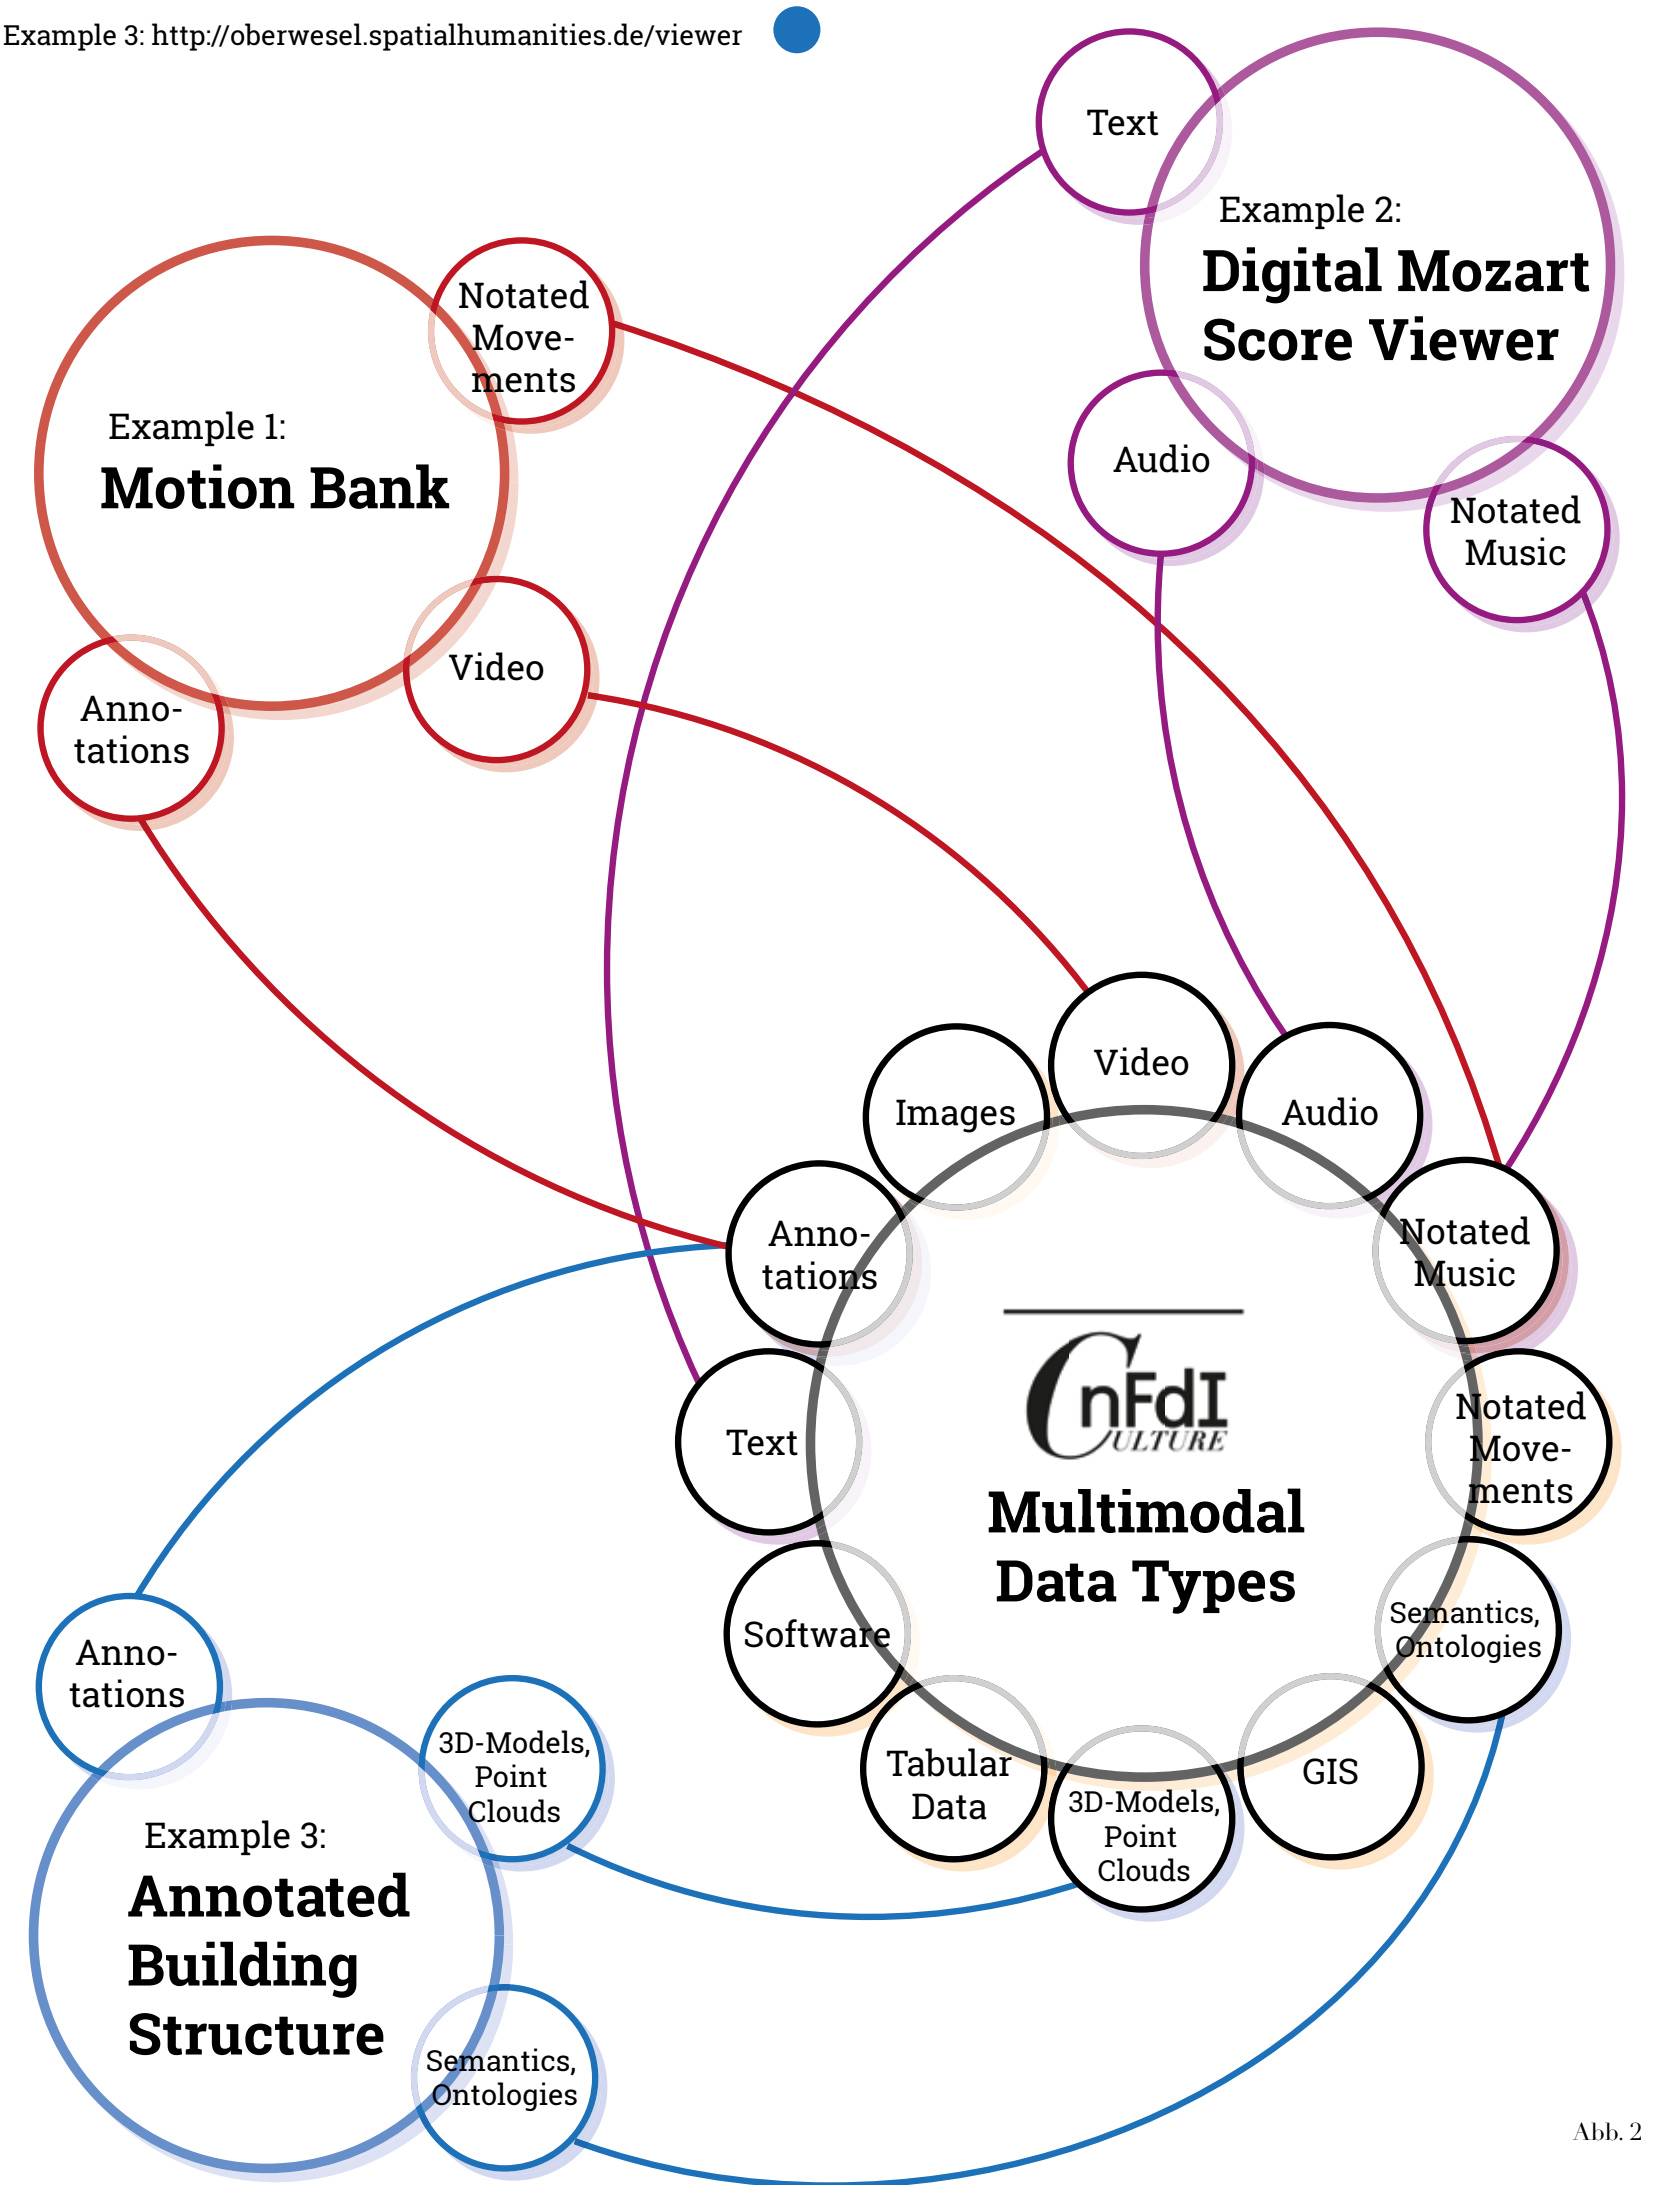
Example 3: http://oberwesel.spatialhumanities.de/viewer

Text

Example 2:
Digital Mozart Score Viewer

Audio

Notated Music

Notated Movements

Example 1:
Motion Bank

Video

Annotations

Video

Images

Audio

Annotations

Notated Music

CnFdI CULTURE

Text

Notated Movements

Multimodal Data Types

Software

Semantics, Ontologies

Tabular Data

3D-Models, Point Clouds

GIS

Annotations

3D-Models, Point Clouds

Example 3:
Annotated Building Structure

Semantics, Ontologies

Abb. 2